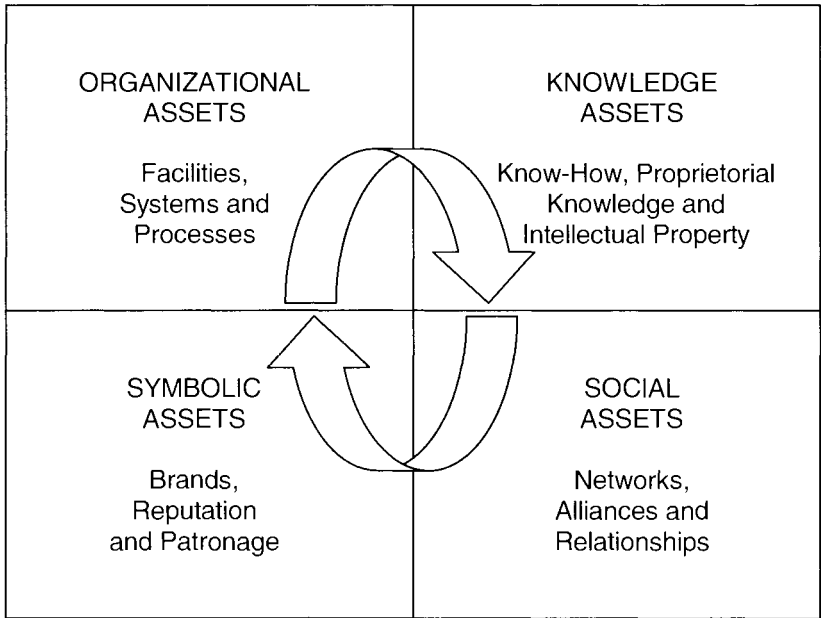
ORGANIZATIONAL ASSETS

Facilities, Systems and Processes

KNOWLEDGE ASSETS

Know-How, Proprietorial Knowledge and Intellectual Property

SYMBOLIC ASSETS

Brands, Reputation and Patronage

SOCIAL ASSETS

Networks, Alliances and Relationships